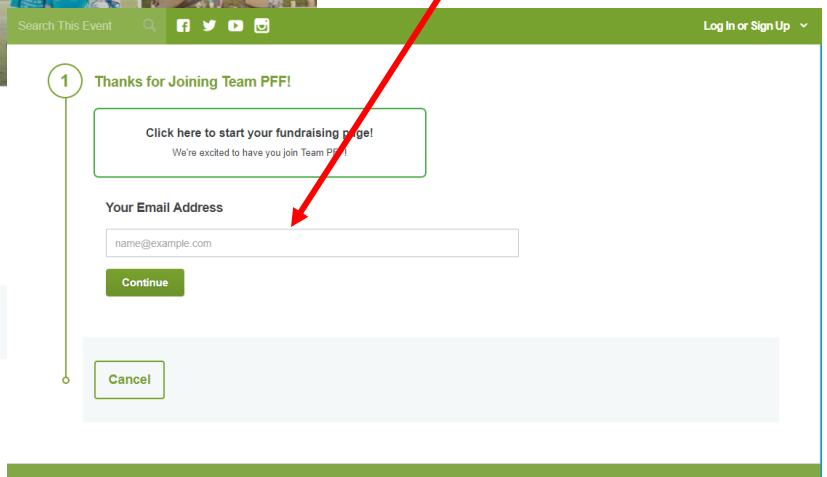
Search This Event

Log In or Sign Up

1

Thanks for Joining Team PFF!

Click here to start your fundraising page!

We're excited to have you join Team PFF!

Your Email Address

name@example.com

Continue

Cancel